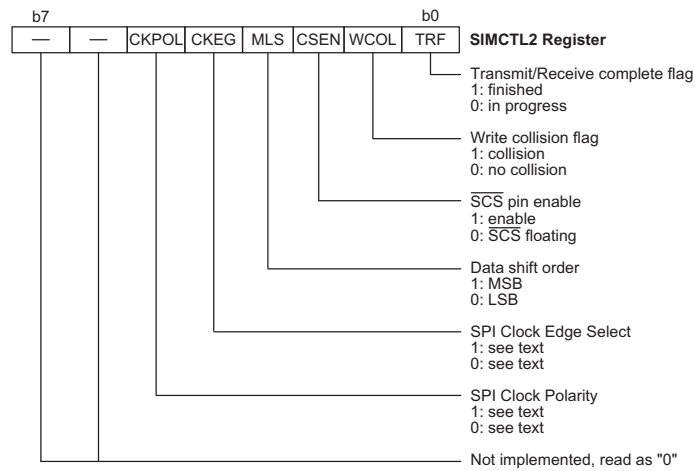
b7 b0

| — | — | CKPOL | CKEG | MLS | CSEN | WCOL | TRF |
|---|---|---|---|---|---|---|---|

SIMCTL2 Register

Transmit/Receive complete flag
1: finished
0: in progress

Write collision flag
1: collision
0: no collision

$\overline{SCS}$ pin enable
1: enable
0: $\overline{SCS}$ floating

Data shift order
1: MSB
0: LSB

SPI Clock Edge Select
1: see text
0: see text

SPI Clock Polarity
1: see text
0: see text

Not implemented, read as "0"